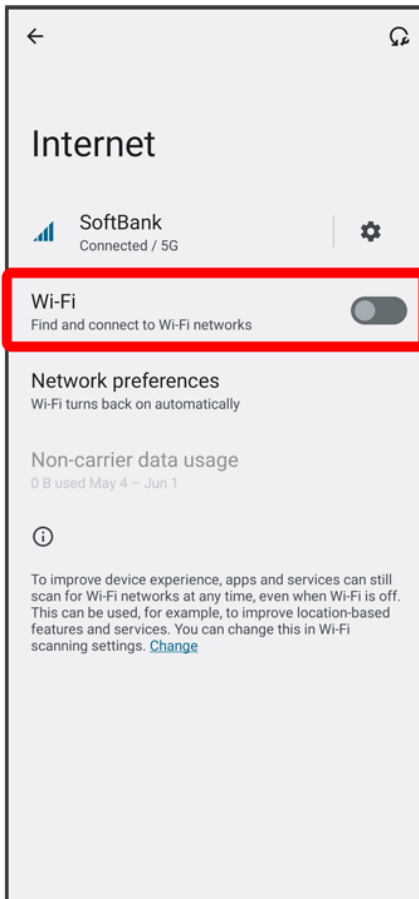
Internet

SoftBank
Connected / 5G

Wi-Fi
Find and connect to Wi-Fi networks

Network preferences
Wi-Fi turns back on automatically

Non-carrier data usage
0 B used May 4 – Jun 1

To improve device experience, apps and services can still scan for Wi-Fi networks at any time, even when Wi-Fi is off. This can be used, for example, to improve location-based features and services. You can change this in Wi-Fi scanning settings. Change